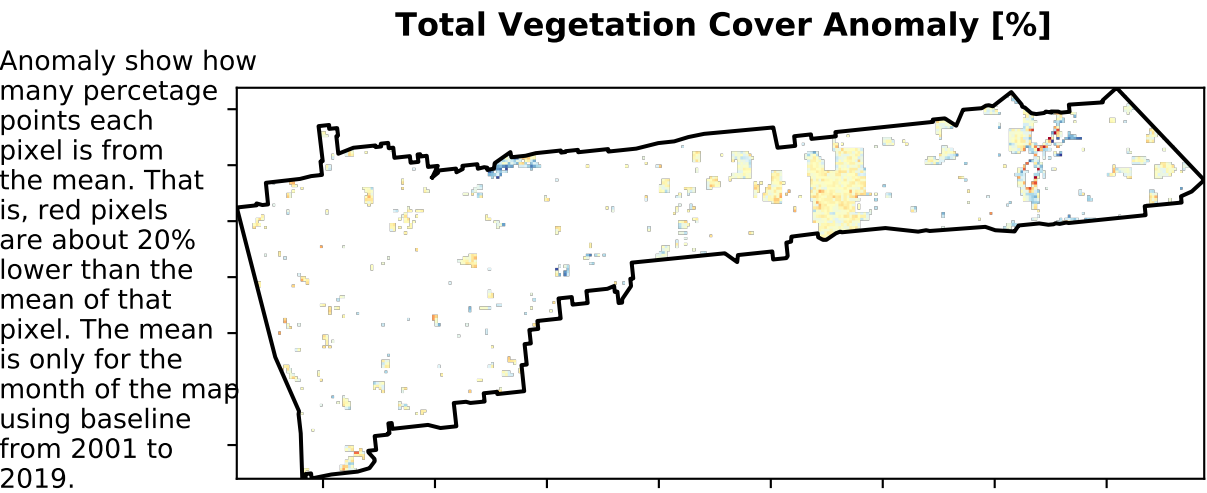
Total Vegetation Cover Anomaly [%]

Anomaly show how many percetage points each pixel is from the mean. That is, red pixels are about 20% lower than the mean of that pixel. The mean is only for the month of the map using baseline from 2001 to 2019.